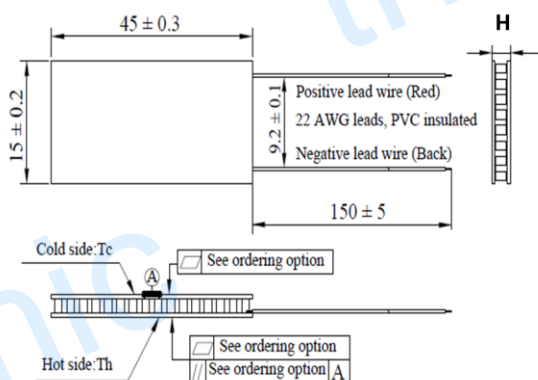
45 ± 0.3

H

15 ± 0.2

9.2 ± 0.1

Positive lead wire (Red)

22 AWG leads, PVC insulated

Negative lead wire (Back)

150 ± 5

Cold side:Tc

A

See ordering option

See ordering option

// See ordering option A

Hot side:Th